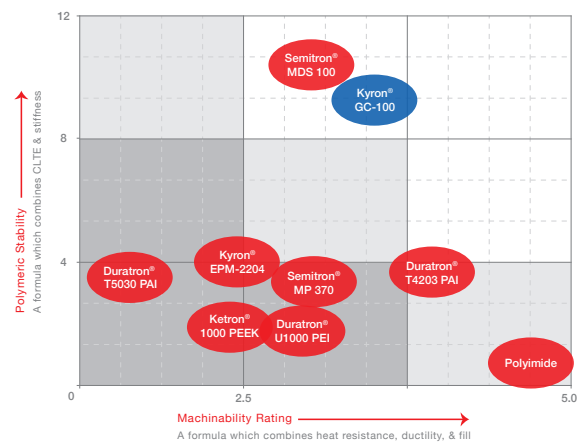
12

8

4

0

2.5

5.0

Polymeric Stability
A formula which combines CLTE & stiffness

Machinability Rating
A formula which combines heat resistance, ductility, & fill

Semitron® MDS 100

Kyron® GC-100

Duratron® T5030 PAI

Kyron® EPM-2204

Semitron® MP 370

Duratron® T4203 PAI

Ketron® 1000 PEEK

Duratron® U1000 PEI

Polyimide